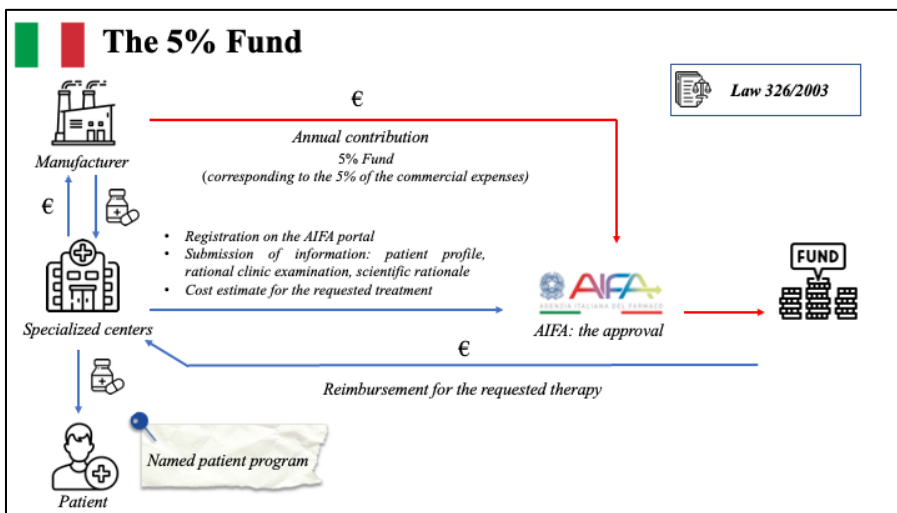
The 5% Fund

Law 326/2003

€

Annual contribution
5% Fund
(corresponding to the 5% of the commercial expenses)

Manufacturer

€

- Registration on the AIFA portal
- Submission of information: patient profile, rational clinic examination, scientific rationale
- Cost estimate for the requested treatment

AIFA
AGENZIA ITALIANA DEL FARMACO

FUND

Specialized centers

AIFA: the approval

€

Reimbursement for the requested therapy

Named patient program

Patient